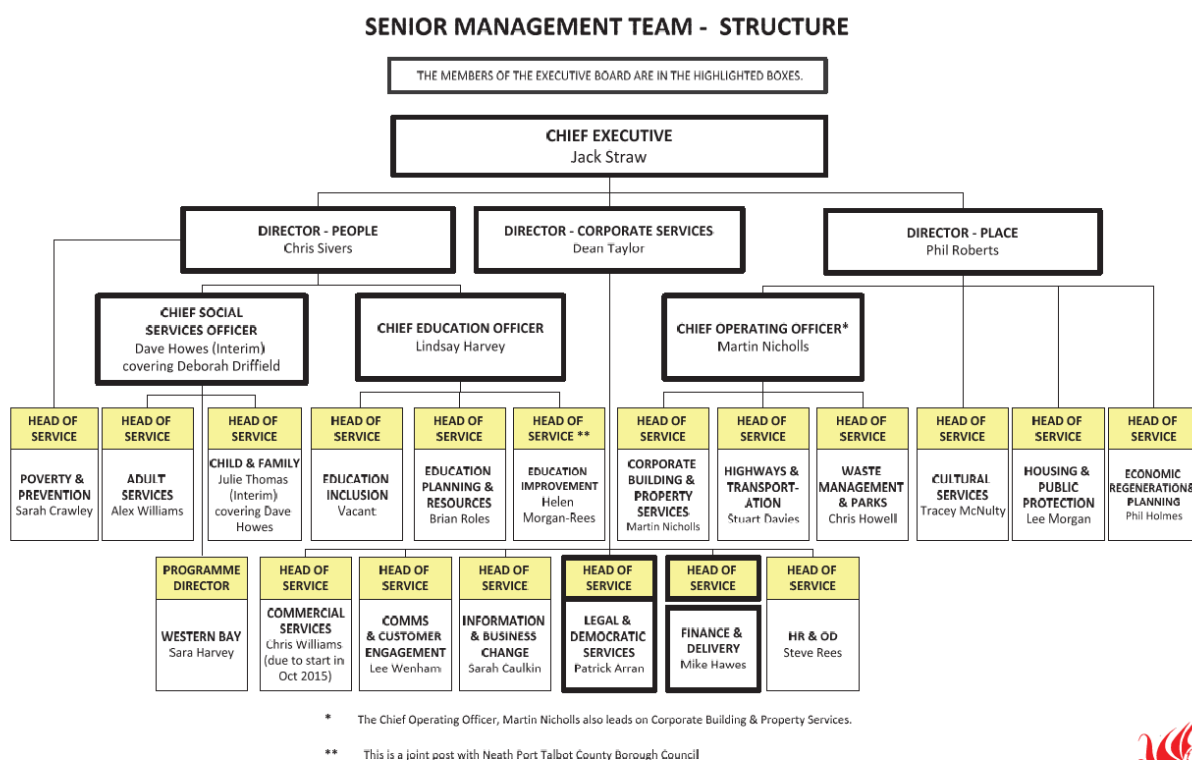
SENIOR MANAGEMENT TEAM - STRUCTURE

THE MEMBERS OF THE EXECUTIVE BOARD ARE IN THE HIGHLIGHTED BOXES.

CHIEF EXECUTIVE
Jack Straw

DIRECTOR - PEOPLE
Chris Sivers

DIRECTOR - CORPORATE SERVICES
Dean Taylor

DIRECTOR - PLACE
Phil Roberts

CHIEF SOCIAL SERVICES OFFICER
Dave Howes (Interim) covering Deborah Driffield

CHIEF EDUCATION OFFICER
Lindsay Harvey

CHIEF OPERATING OFFICER*
Martin Nicholls

HEAD OF SERVICE
POVERTY & PREVENTION
Sarah Crawley

HEAD OF SERVICE
ADULT SERVICES
Alex Williams

HEAD OF SERVICE
CHILD & FAMILY
Julie Thomas (Interim) covering Dave Howes

HEAD OF SERVICE
EDUCATION INCLUSION
Vacant

HEAD OF SERVICE
EDUCATION PLANNING & RESOURCES
Brian Roles

HEAD OF SERVICE **
EDUCATION IMPROVEMENT
Helen Morgan-Rees

HEAD OF SERVICE
CORPORATE BUILDING & PROPERTY SERVICES
Martin Nicholls

HEAD OF SERVICE
HIGHWAYS & TRANSPORTATION
Stuart Davies

HEAD OF SERVICE
WASTE MANAGEMENT & PARKS
Chris Howell

HEAD OF SERVICE
CULTURAL SERVICES
Tracey McNulty

HEAD OF SERVICE
HOUSING & PUBLIC PROTECTION
Lee Morgan

HEAD OF SERVICE
ECONOMIC REGENERATION & PLANNING
Phil Holmes

PROGRAMME DIRECTOR
WESTERN BAY
Sara Harvey

HEAD OF SERVICE
COMMERCIAL SERVICES
Chris Williams (due to start in Oct 2015)

HEAD OF SERVICE
COMMS & CUSTOMER ENGAGEMENT
Lee Wenham

HEAD OF SERVICE
INFORMATION & BUSINESS CHANGE
Sarah Caulkin

HEAD OF SERVICE
LEGAL & DEMOCRATIC SERVICES
Patrick Arran

HEAD OF SERVICE
FINANCE & DELIVERY
Mike Hawes

HEAD OF SERVICE
HR & OD
Steve Rees

* The Chief Operating Officer, Martin Nicholls also leads on Corporate Building & Property Services.

** This is a joint post with Neath Port Talbot County Borough Council